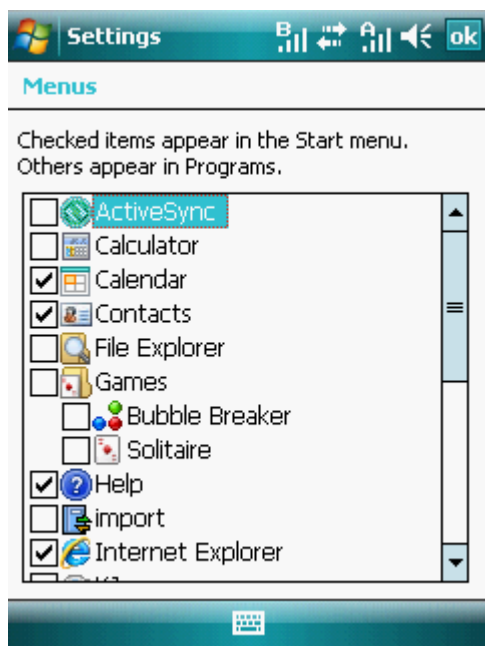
Settings ok

Menus

Checked items appear in the Start menu. Others appear in Programs.

ActiveSync
Calculator
Calendar
Contacts
File Explorer
Games
Bubble Breaker
Solitaire
Help
import
Internet Explorer
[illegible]